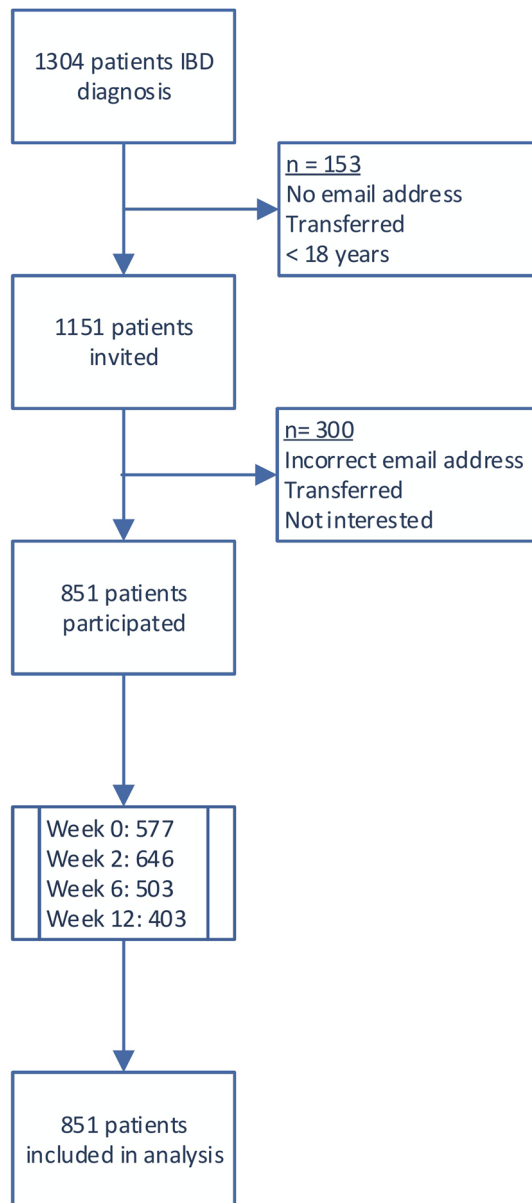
1304 patients IBD diagnosis

n = 153
No email address
Transferred
< 18 years

1151 patients invited

n= 300
Incorrect email address
Transferred
Not interested

851 patients participated

Week 0: 577
Week 2: 646
Week 6: 503
Week 12: 403

851 patients included in analysis